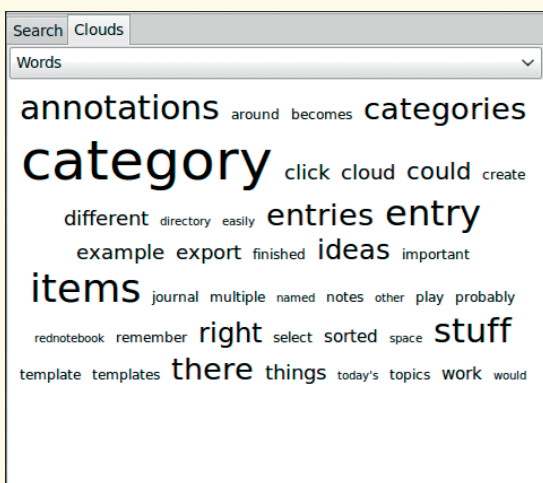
Search Clouds

Words

annotations around becomes categories category click cloud could create different directory easily entries entry example export finished ideas important items journal multiple named notes other play probably rednotebook remember right select sorted space stuff template templates there things today's topics work would